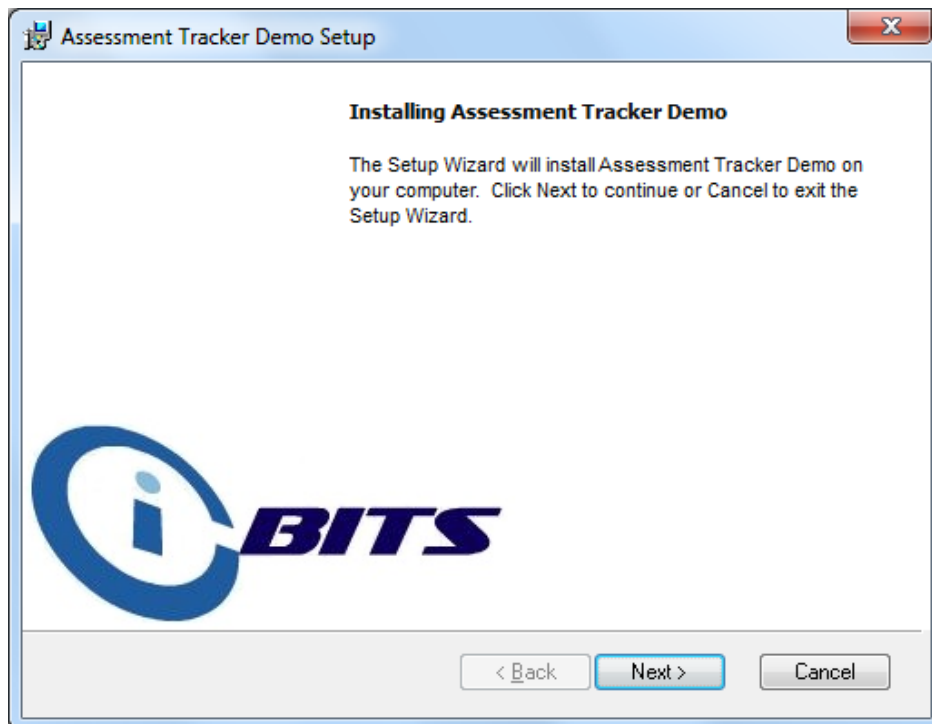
Assessment Tracker Demo Setup

Installing Assessment Tracker Demo

The Setup Wizard will install Assessment Tracker Demo on your computer. Click Next to continue or Cancel to exit the Setup Wizard.

i BITS

< Back

Next >

Cancel